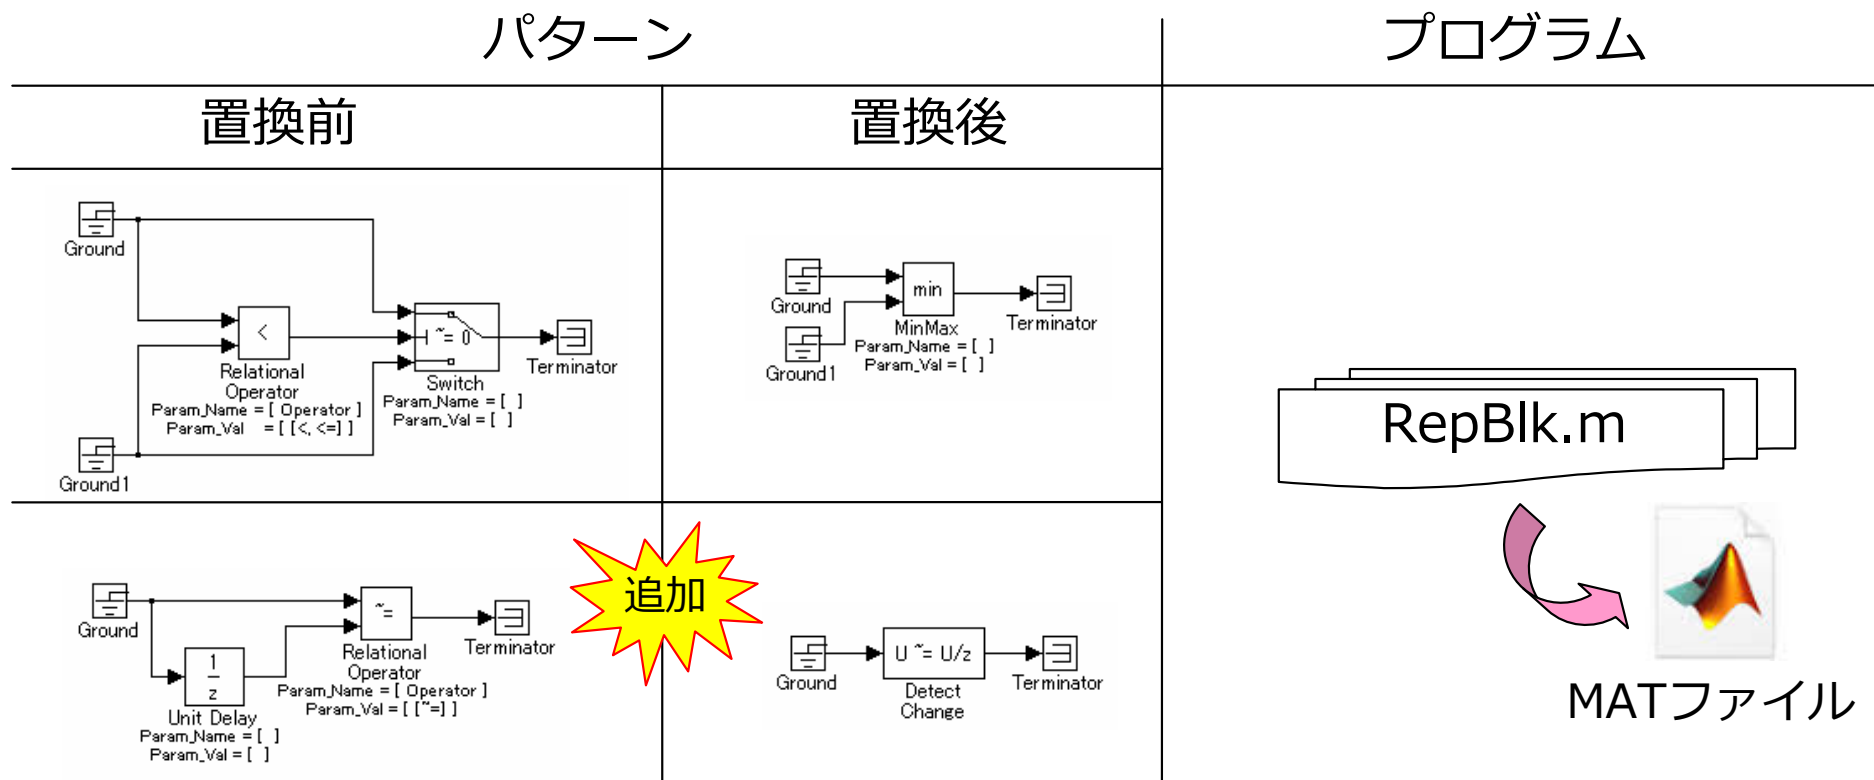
| パターン | | プログラム |
|---|---|---|
| 置換前 | 置換後 | |
| Ground, Relational Operator, Param_Name = [ Operator ], Param_Val = [ [<, <=] ], Switch, ~= 0, Param_Name = [ ], Param_Val = [ ], Terminator, Ground1 | Ground, min, MinMax, Param_Name = [ ], Param_Val = [ ], Terminator, Ground1 | RepBlk.m |
| Ground, ~=, Relational Operator, Param_Name = [ Operator ], Param_Val = [ [~=] ], Terminator, 1/z, Unit Delay, Param_Name = [ ], Param_Val = [ ] 追加 | Ground, U ~= U/z, Detect Change, Terminator | MATファイル |